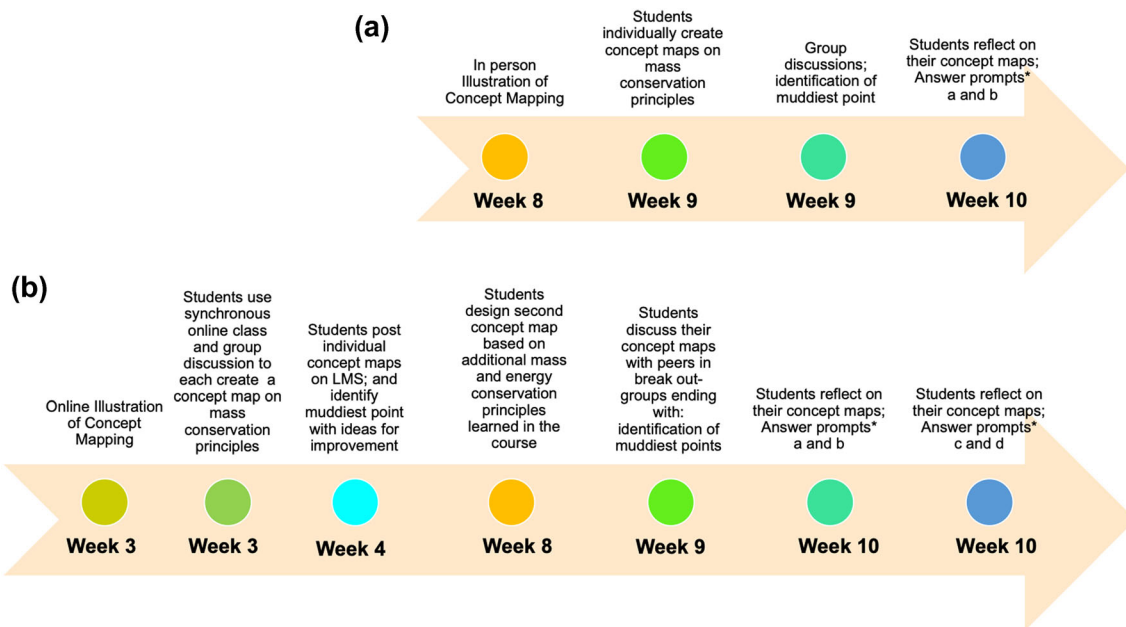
(a)

In person Illustration of Concept Mapping

Week 8

Students individually create concept maps on mass conservation principles

Week 9

Group discussions; identification of muddiest point

Week 9

Students reflect on their concept maps; Answer prompts* a and b

Week 10

(b)

Online Illustration of Concept Mapping

Week 3

Students use synchronous online class and group discussion to each create a concept map on mass conservation principles

Week 3

Students post individual concept maps on LMS; and identify muddiest point with ideas for improvement

Week 4

Students design second concept map based on additional mass and energy conservation principles learned in the course

Week 8

Students discuss their concept maps with peers in break outgroups ending with: identification of muddiest points

Week 9

Students reflect on their concept maps; Answer prompts* a and b

Week 10

Students reflect on their concept maps; Answer prompts* c and d

Week 10